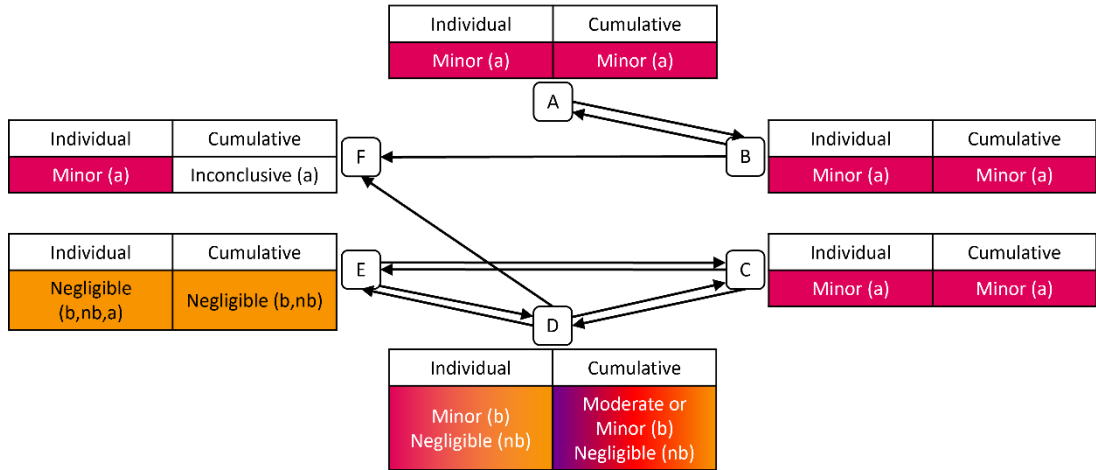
| Individual | Cumulative |
|---|---|
| Minor (a) | Minor (a) |

A

| Individual | Cumulative |
|---|---|
| Minor (a) | Inconclusive (a) |

F

B

| Individual | Cumulative |
|---|---|
| Minor (a) | Minor (a) |

| Individual | Cumulative |
|---|---|
| Negligible (b,nb,a) | Negligible (b,nb) |

E

C

| Individual | Cumulative |
|---|---|
| Minor (a) | Minor (a) |

D

| Individual | Cumulative |
|---|---|
| Minor (b) Negligible (nb) | Moderate or Minor (b) Negligible (nb) |